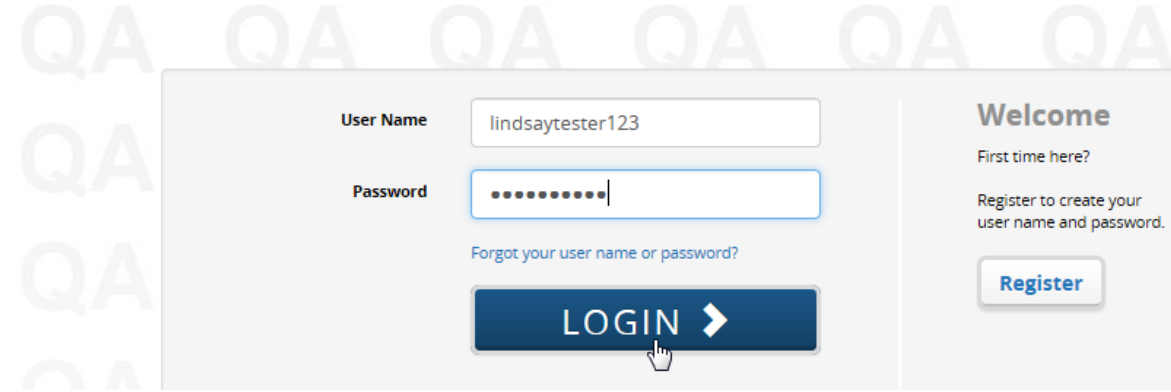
QA QA QA QA QA QA
QA
QA

User Name
lindsaytester123

Password
••••••••••

Forgot your user name or password?

LOGIN

Welcome
First time here?

Register to create your user name and password.

Register